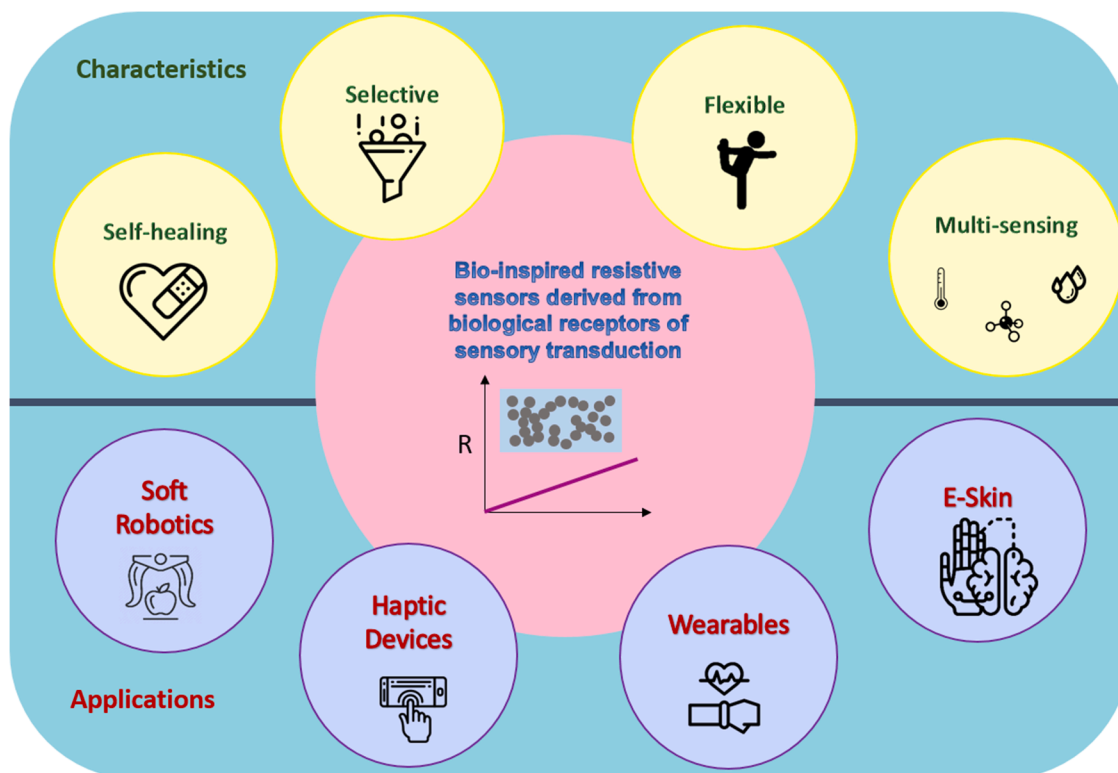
Characteristics

Selective

Flexible

Self-healing

Multi-sensing

Bio-inspired resistive sensors derived from biological receptors of sensory transduction

R

Soft Robotics

E-Skin

Haptic Devices

Wearables

Applications